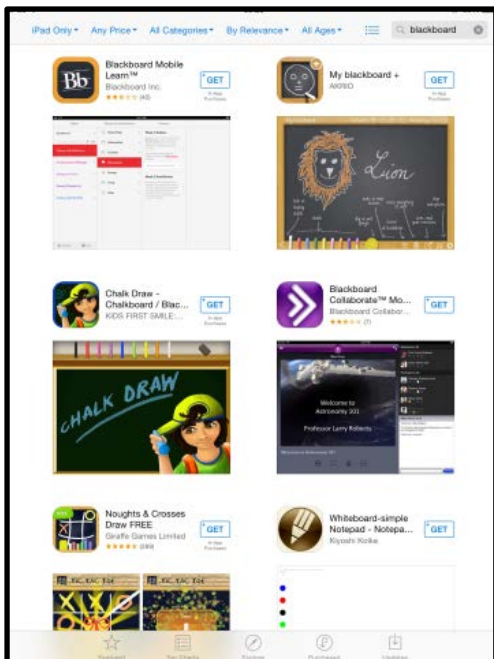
iPad Only ▾ Any Price ▾ All Categories ▾ By Relevance ▾ All Ages ▾ blackboard

Bb Blackboard Mobile Learn™ Blackboard Inc. ★★★★☆ (40) GET In-App Purchases

My blackboard + AKIKO GET In-App Purchases

Lion

Chalk Draw - Chalkboard / Blac... KIDS FIRST SMILE... GET In-App Purchases

CHALK DRAW

Blackboard Collaborate™ Mo... Blackboard Collabor... ★★★★☆ (7) GET In-App Purchases

Welcome to Astronomy 101

Professor Larry Roberts

Noughts & Crosses Draw FREE Giraffe Games Limited ★★★★★ (249) GET In-App Purchases

Whiteboard-simple Notepad - Notepa... Kiyoshi Koike GET

TIC TAC TOE

TIC TAC TOE

Featured Top Charts Explore Purchased Updates